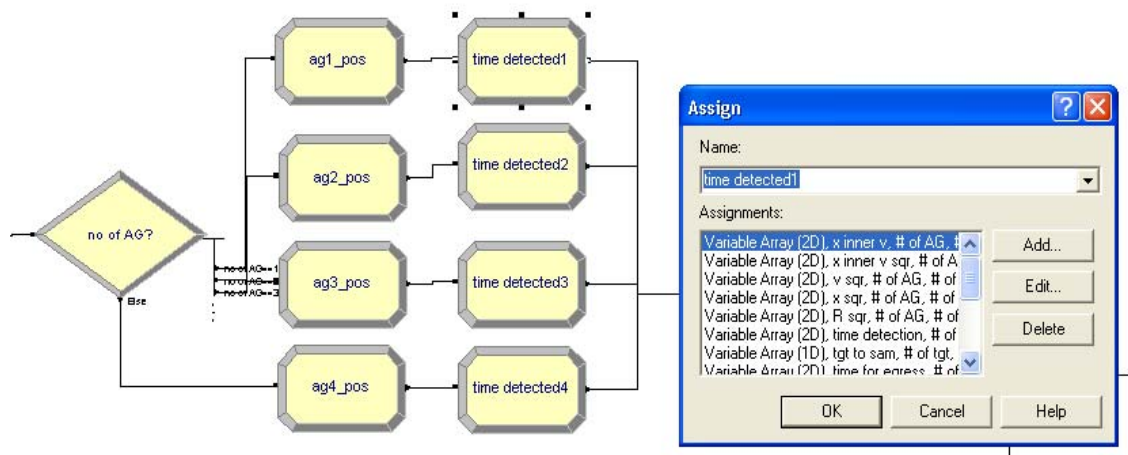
ag1_pos

time detected1

ag2_pos

time detected2

no of AG?

no of AG==1
no of AG==2
no of AG==3

Else

ag3_pos

time detected3

ag4_pos

time detected4

Assign

Name:

time detected1

Assignments:

Variable Array (2D), x inner v, # of AG, #
Variable Array (2D), x inner v sqr, # of A
Variable Array (2D), v sqr, # of AG, # of
Variable Array (2D), x sqr, # of AG, # of
Variable Array (2D), R sqr, # of AG, # of
Variable Array (2D), time detection, # of
Variable Array (1D), tgt to sam, # of tgt,
Variable Array (2D), time for egress, # of

Add...

Edit...

Delete

OK

Cancel

Help